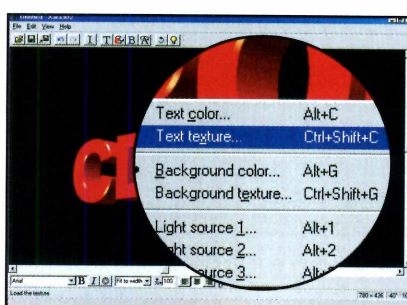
File Edit View Help

Text color... Alt+C
Text texture... Ctrl+Shift+C
Background color... Alt+G
Background texture... Ctrl+Shift+G
Light source 1... Alt+1
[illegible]ght source 2... Alt+2
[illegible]source 3... Alt+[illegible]

Arial
B I
Fit to width
100
Load the texture
780 x 436